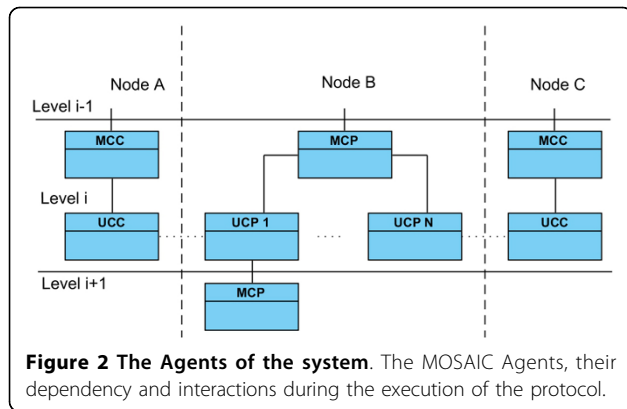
Node A

Node B

Node C

Level i-1

MCC

MCP

MCC

Level i

UCC

UCP 1

UCP N

UCC

Level i+1

MCP

**Figure 2 The Agents of the system**. The MOSAIC Agents, their dependency and interactions during the execution of the protocol.